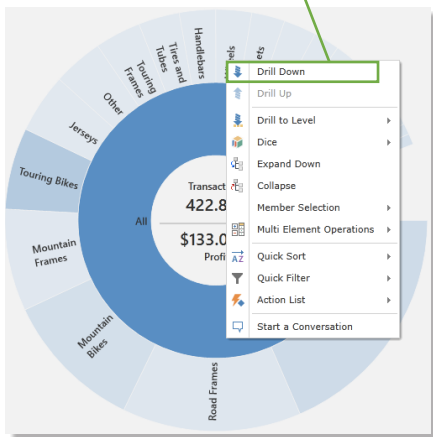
Handlebars
Tires and Tubes
Touring Frames
Other
Jerseys
Touring Bikes
Mountain Frames
Mountain Bikes
Road Frames
All
Transact
422.8
$133.0
Profi

Drill Down
Drill Up
Drill to Level
Dice
Expand Down
Collapse
Member Selection
Multi Element Operations
Quick Sort
Quick Filter
Action List
Start a Conversation